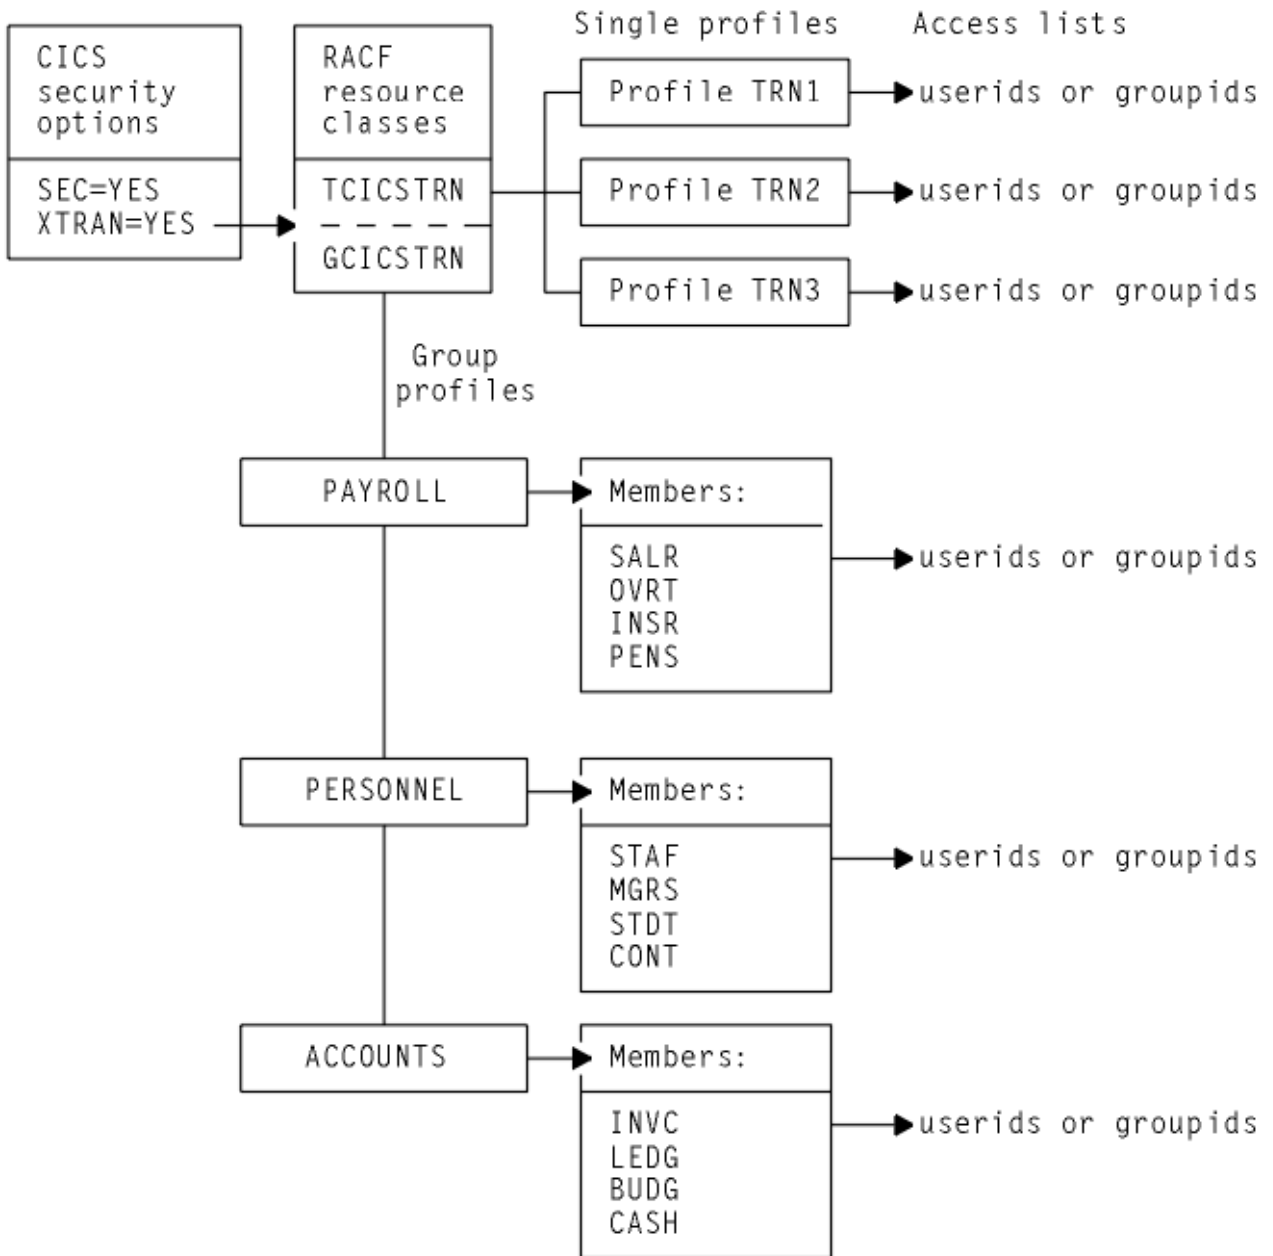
CICS security options

SEC=YES
XTRAN=YES

RACF resource classes

TCICSTRN
GCICSTRN

Single profiles

Access lists

Profile TRN1
userids or groupids

Profile TRN2
userids or groupids

Profile TRN3
userids or groupids

Group profiles

PAYROLL

Members:
SALR
OVRT
INSR
PENS
userids or groupids

PERSONNEL

Members:
STAF
MGRS
STDT
CONT
userids or groupids

ACCOUNTS

Members:
INVC
LEDG
BUDG
CASH
userids or groupids